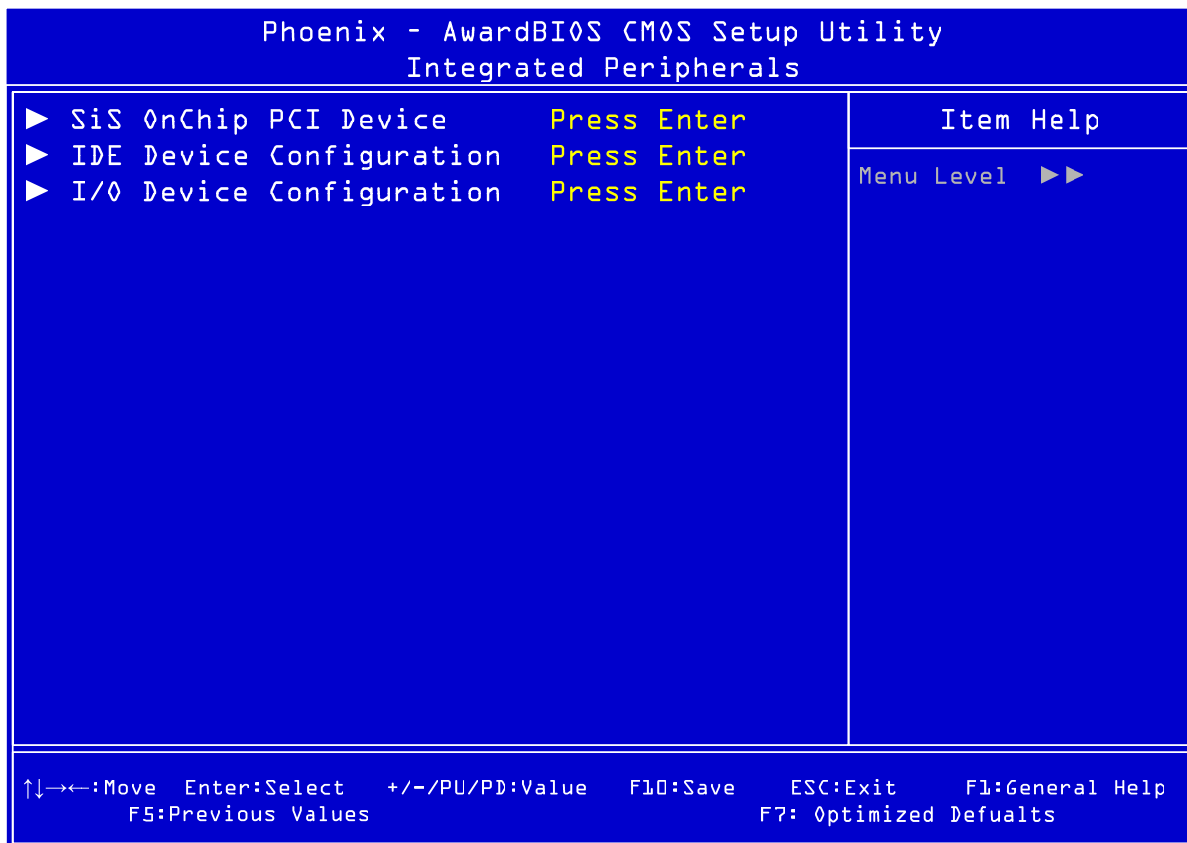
Phoenix - AwardBIOS CMOS Setup Utility
Integrated Peripherals

► SiS OnChip PCI Device Press Enter
► IDE Device Configuration Press Enter
► I/O Device Configuration Press Enter

Item Help

Menu Level ►►

↑↓→←:Move Enter:Select +/-/PU/PD:Value F10:Save ESC:Exit F1:General Help
F5:Previous Values F7: Optimized Defualts